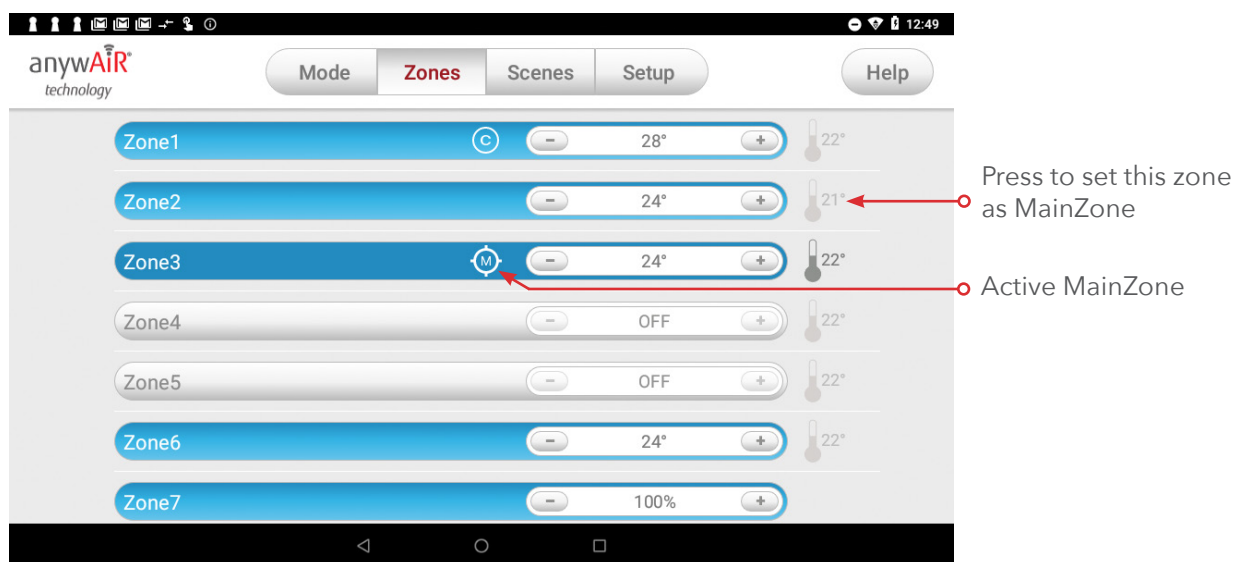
12:49

anywAiR®
technology

Mode
Zones
Scenes
Setup
Help

Zone1 C − 28° + 22°
Zone2 − 24° + 21°
Zone3 M − 24° + 22°
Zone4 − OFF + 22°
Zone5 − OFF + 22°
Zone6 − 24° + 22°
Zone7 − 100% +

Press to set this zone as MainZone

Active MainZone